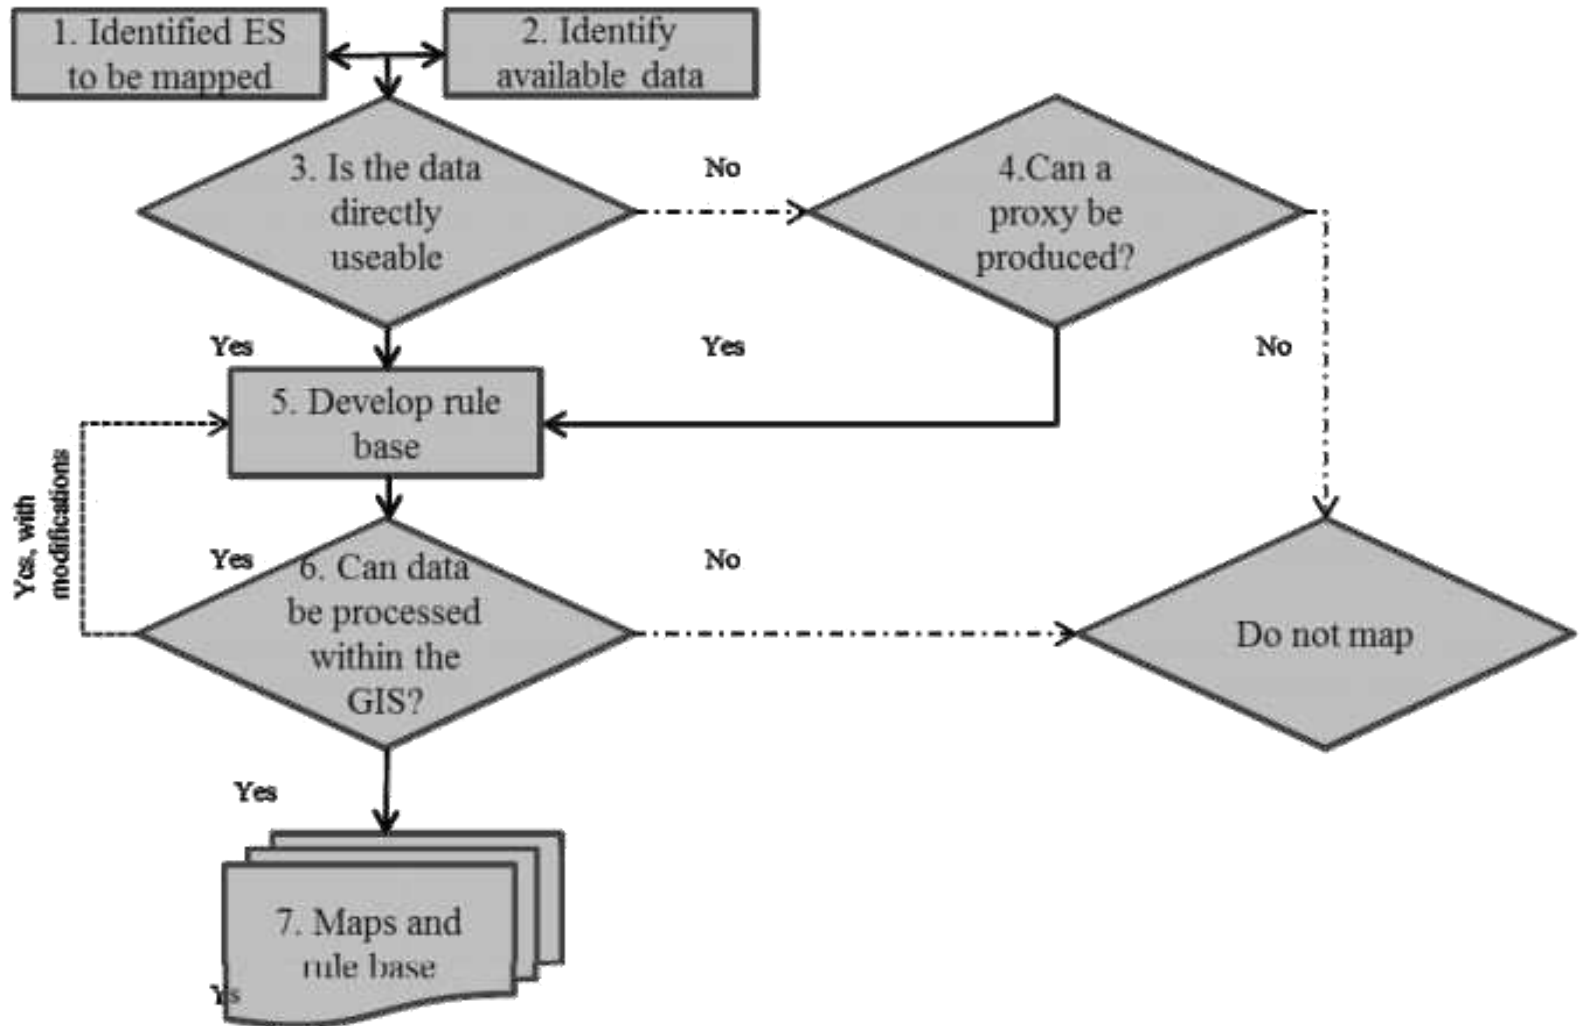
1. Identified ES to be mapped

2. Identify available data

3. Is the data directly useable

No

4.Can a proxy be produced?

Yes

Yes

No

5. Develop rule base

Yes, with modifications

Yes

6. Can data be processed within the GIS?

No

Do not map

Yes

7. Maps and rule base

Ys